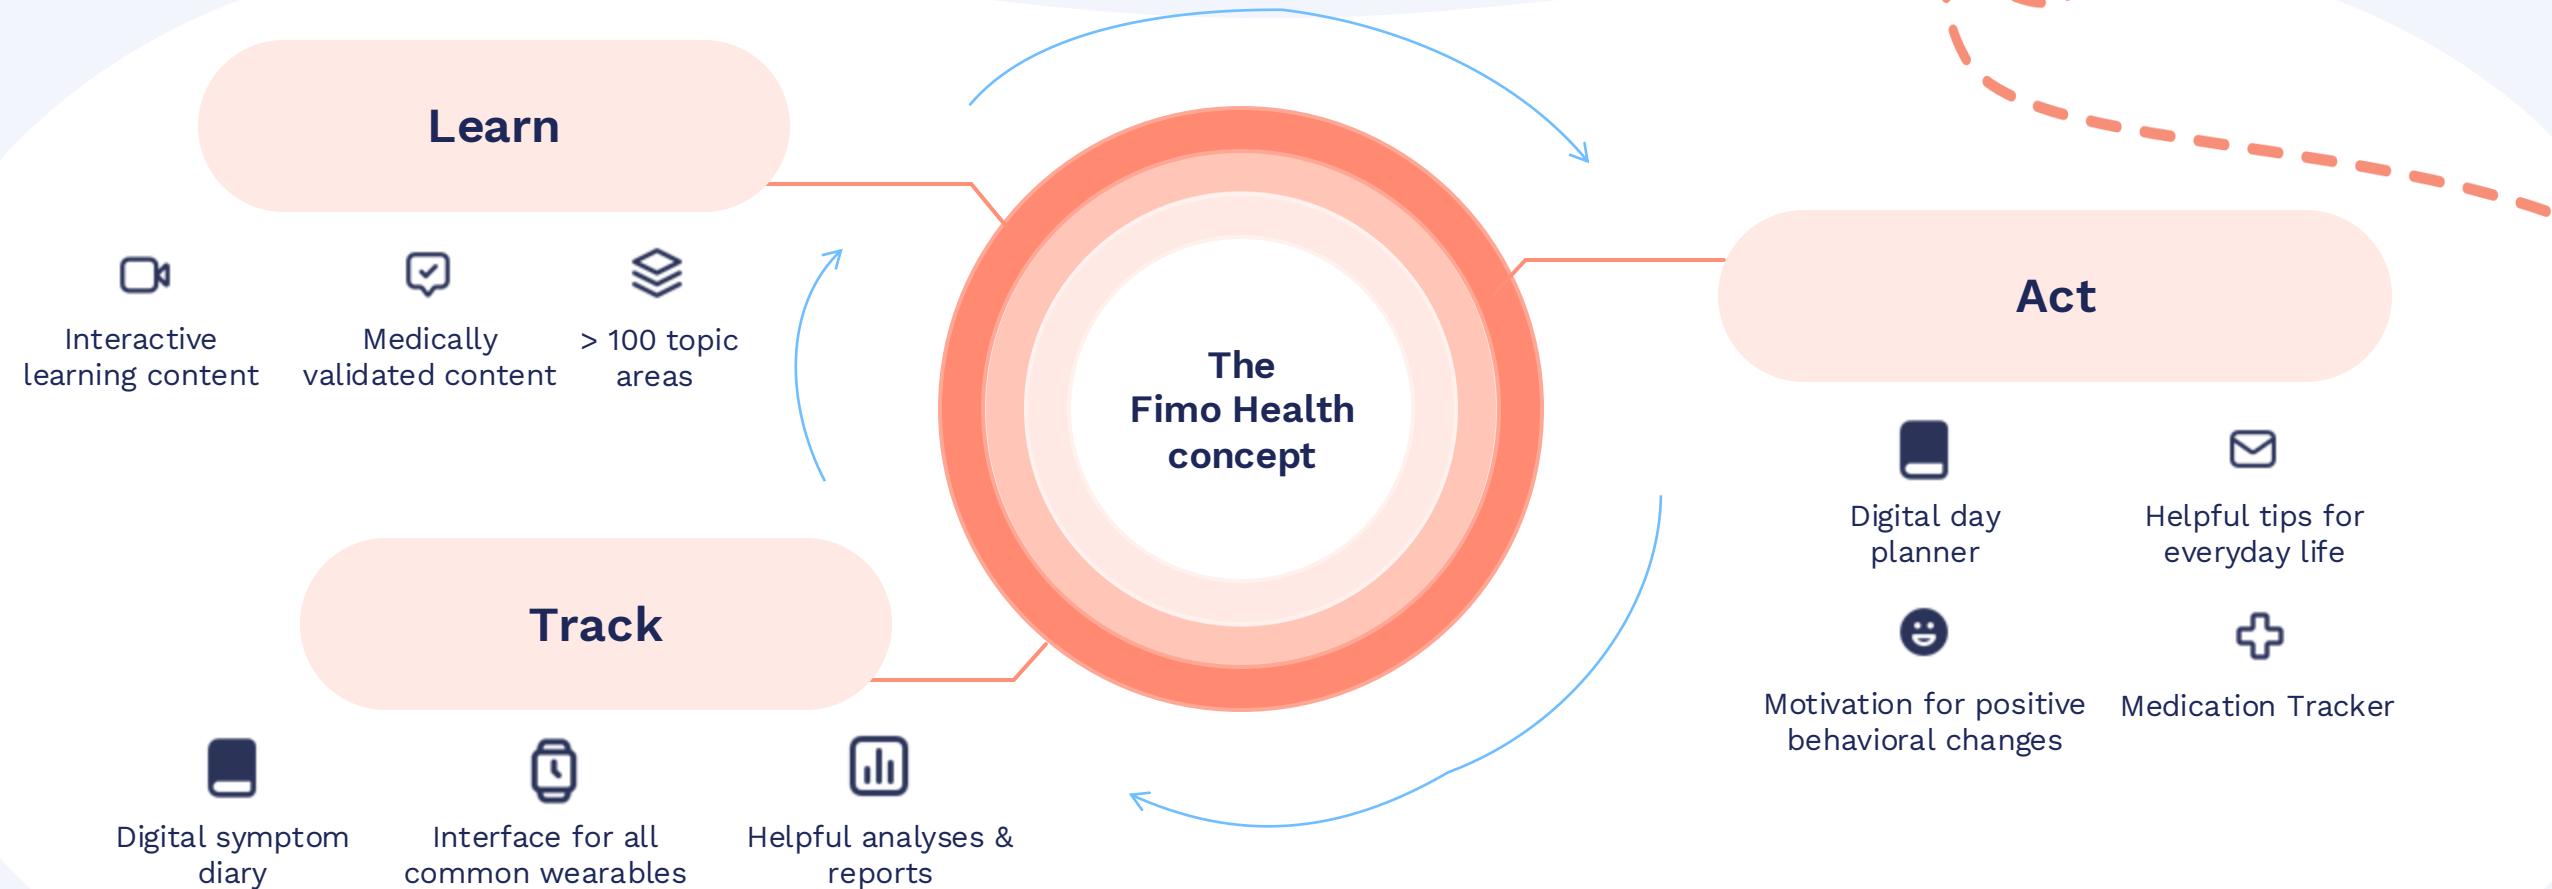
Learn

Interactive learning content

Medically validated content

> 100 topic areas

The Fimo Health concept

Act

Digital day planner

Helpful tips for everyday life

Motivation for positive behavioral changes

Medication Tracker

Track

Digital symptom diary

Interface for all common wearables

Helpful analyses & reports